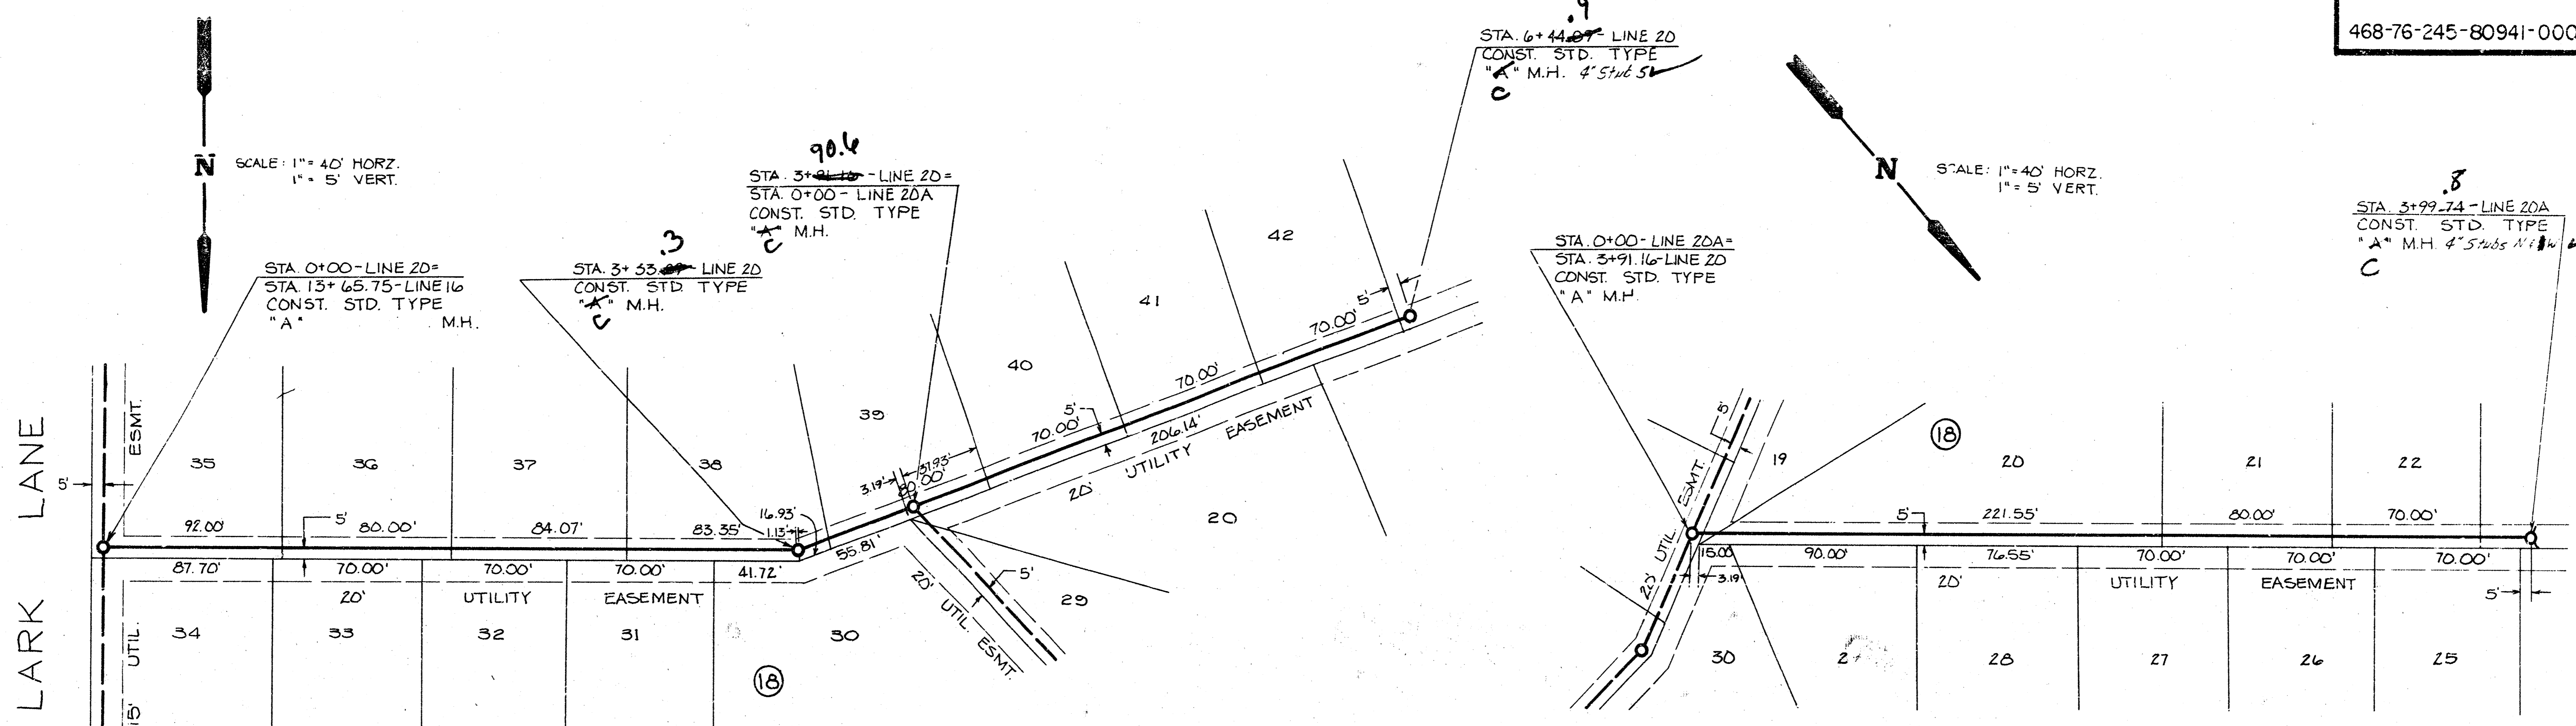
468-76-245-80941-000

N SCALE: 1" = 40' HORZ.
1" = 5' VERT.

STA. 0+00-LINE 20=
STA. 13+65.75-LINE 16
CONST. STD. TYPE
"A" M.H.

.3
STA. 3+53.89 LINE 20
CONST. STD. TYPE
"A" M.H.
C

90.6
STA. 3+91.16 - LINE 20=
STA. 0+00 - LINE 20A
CONST. STD. TYPE
"A" M.H.
C

.9
STA. 6+44.07 - LINE 20
CONST. STD. TYPE
"A" M.H. 4" Stub 5
C

N SCALE: 1" = 40' HORZ.
1" = 5' VERT.

STA. 0+00- LINE 20A=
STA. 3+91.16-LINE 20
CONST. STD. TYPE
"A" M.H.

.8
STA. 3+99.74 - LINE 20A
CONST. STD. TYPE
"A" M.H. 4" Stubs N & W
C

LARK LANE

ESMT.
5'
35 36 37 38 39 40 41 42
92.00' 5' 80.00' 84.07' 83.35' 16.93' 1.13'
87.70' 70.00' 70.00' 70.00' 41.72' 55.81'
20' UTILITY EASEMENT
3.19' 31.93' 50.00' 70.00' 5' 70.00' 70.00' 5' 206.14'
20' UTILITY EASEMENT
20
5'
20' UTIL. ESMT.
29
UTIL. 15'
34 33 32 31 30
(18)

5' UTIL. ESMT. 20'
19 (18) 20 21 22
5' 221.55' 80.00' 70.00'
15.00 90.00' 76.55' 70.00' 70.00' 70.00'
3.19
20' UTILITY EASEMENT
5'
30 27 28 27 26 25